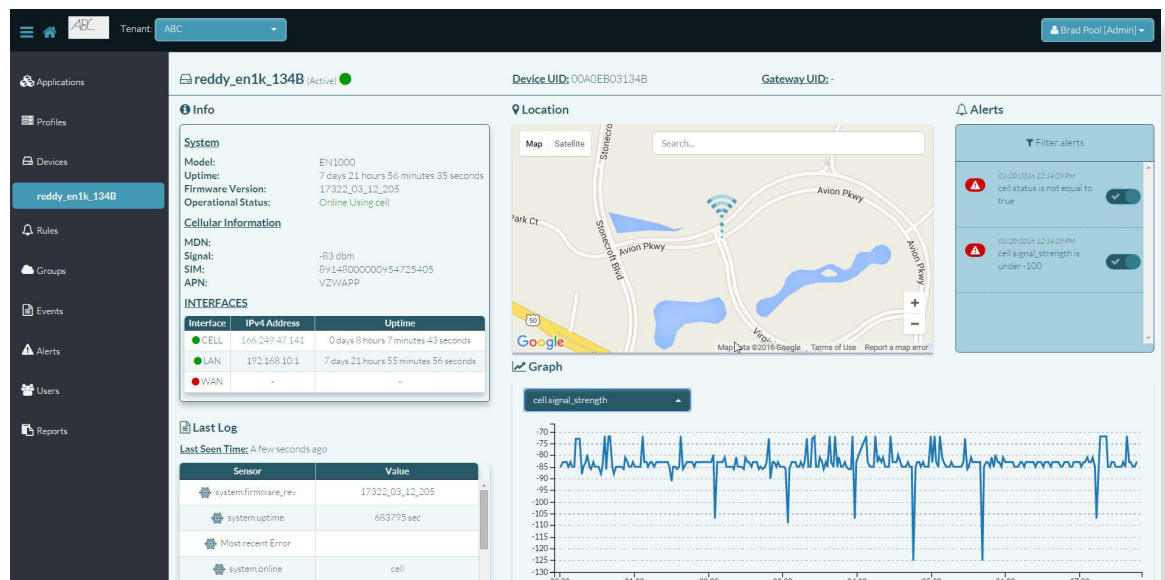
ABC Tenant: ABC

Brad Pool [Admin]

Applications

Profiles

Devices

reddy_en1k_134B

Rules

Groups

Events

Alerts

Users

Reports

reddy_en1k_134B (Active)

Device UID: 00A0EB03134B

Gateway UID: -

Info

System

Model: EN1000
Uptime: 7 days 21 hours 56 minutes 35 seconds
Firmware Version: 17322_03_12_205
Operational Status: Online Using cell

Cellular Information

MDN:
Signal: -83 dbm
SIM: 89148000000954725405
APN: VZWAPP

INTERFACES

| Interface | IPv4 Address | Uptime |
|---|---|---|
| CELL | 166.249.47.141 | 0 days 8 hours 7 minutes 43 seconds |
| LAN | 192.168.10.1 | 7 days 21 hours 55 minutes 56 seconds |
| WAN | - | - |

Last Log

Last Seen Time: A few seconds ago

| Sensor | Value |
|---|---|
| system.firmware_rev | 17322_03_12_205 |
| system.uptime | 683795 sec |
| Most recent Error | |
| system.online | cell |

Location

Map Satellite

Search...

Avion Pkwy

Park Ct

Stonecroft Blvd

Avion Pkwy

Avion Pkwy

50

Virg

Google

Map data ©2016 Google Terms of Use Report a map error

Graph

cell.signal_strength

-70
-75
-80
-85
-90
-95
-100
-105
-110
-115
-120
-125
-130

Alerts

Filter alerts

01/20/2016 12:14:29 PM
cell.status is not equal to true

01/20/2016 12:14:29 PM
cell.signal_strength is under -100